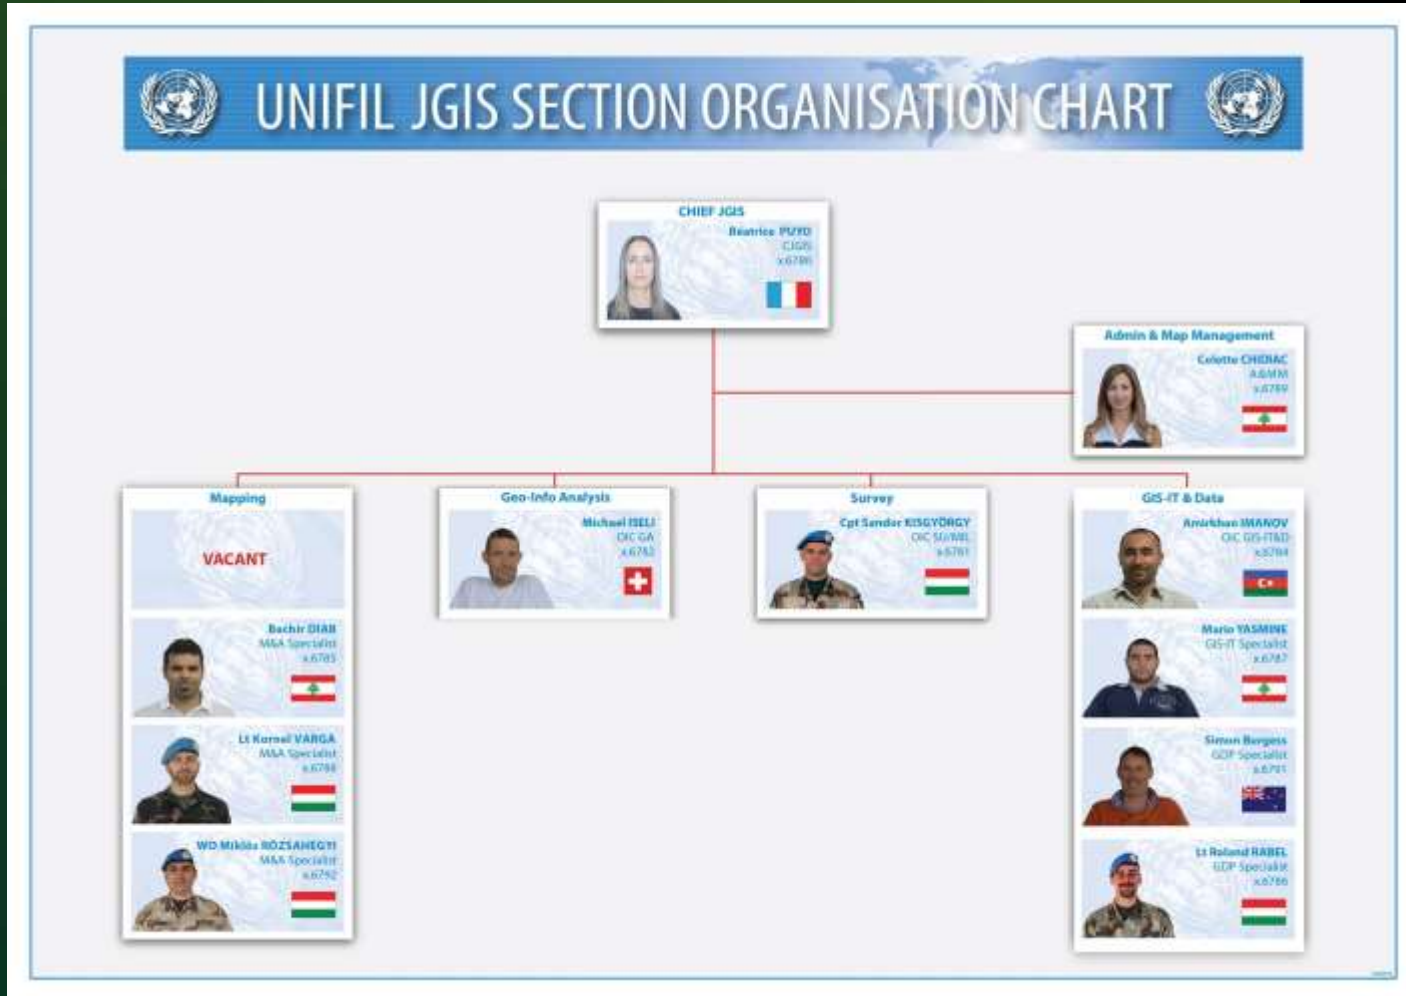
UNIFIL JGIS SECTION ORGANISATION CHART

CHIEF JGIS
Beatrice PUYO
CJGIS
x.6786

Admin & Map Management
Colette CHIDIAC
A&MM
x.6789

Mapping
VACANT

Bechir DIAB
M&A Specialist
x.6785

Lt Kornel VARGA
M&A Specialist
x.6788

WO Miklós RÓZSAHEGYI
M&A Specialist
x.6792

Geo-Info Analysis
Michael ISELI
OIC GA
x.6782

Survey
Cpt Sandor KISGYÖRGY
OIC SU/ML
x.6781

GIS-IT & Data
Amirkhan IMANOV
OIC GIS-IT&D
x.6784

Mario YASMINE
GIS-IT Specialist
x.6787

Simon Burgess
GDP Specialist
x.6791

Lt Roland RABEL
GDP Specialist
x.6786